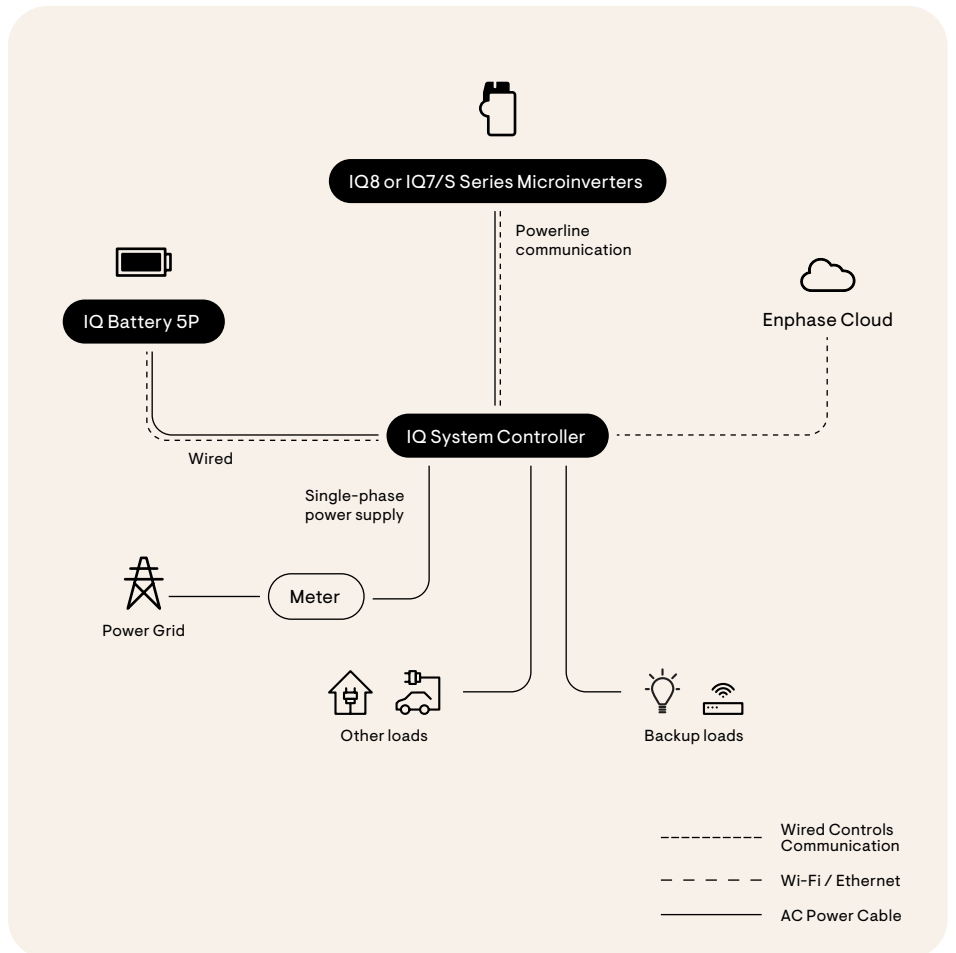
IQ8 or IQ7/S Series Microinverters

Powerline communication

IQ Battery 5P

Enphase Cloud

IQ System Controller

Wired

Single-phase power supply

Meter

Power Grid

Other loads

Backup loads

Wired Controls Communication

Wi-Fi / Ethernet

AC Power Cable